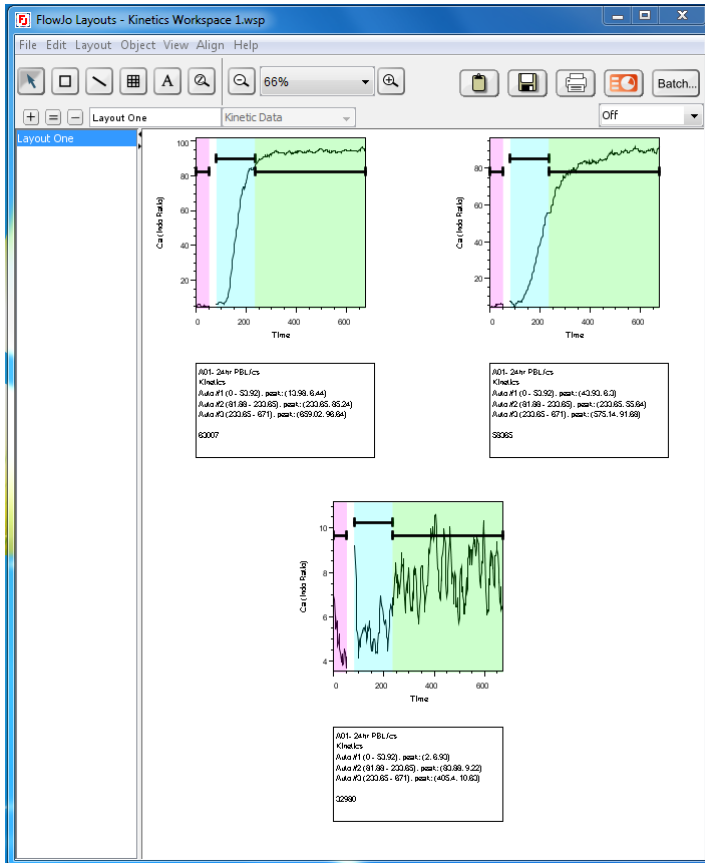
FlowJo Layouts - Kinetics Workspace 1.wsp

File Edit Layout Object View Align Help

66%

Batch...

Layout One

Kinetic Data

Off

Layout One

100
80
60
40
20
0
200
400
600
Ca (Indo Ratio)
Time

80
60
40
20
0
200
400
600
Ca (Indo Ratio)
Time

A01- 24hr PBL/cs
Kinetics
Auto #1 (0 - 53.92) , peak: (13.98, 6.44)
Auto #2 (81.88 - 233.65) , peak: (233.65, 85.24)
Auto #3 (233.65 - 671) , peak: (659.02, 96.84)

63007

A01- 24hr PBL/cs
Kinetics
Auto #1 (0 - 53.92) , peak: (43.93, 6.3)
Auto #2 (81.88 - 233.65) , peak: (233.65, 55.84)
Auto #3 (233.65 - 671) , peak: (575.14, 91.68)

58085

10
8
6
4
0
200
400
600
Ca (Indo Ratio)
Time

A01- 24hr PBL/cs
Kinetics
Auto #1 (0 - 53.92) , peak: (2, 6.90)
Auto #2 (81.88 - 233.65) , peak: (80.88, 9.22)
Auto #3 (233.65 - 671) , peak: (405.4, 10.63)

32980